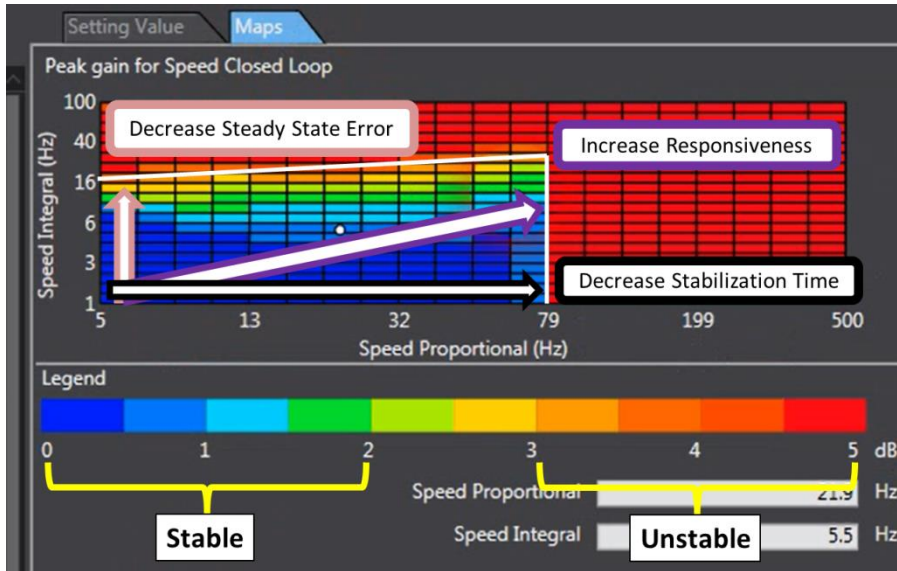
Setting Value Maps

Peak gain for Speed Closed Loop

Decrease Steady State Error

Increase Responsiveness

Decrease Stabilization Time

Speed Integral (Hz)

100
40
16
6
3
1

5 13 32 79 199 500

Speed Proportional (Hz)

Legend

0 1 2 3 4 5 dB

Speed Proportional 21.9 Hz

Speed Integral 5.5 Hz

Stable

Unstable